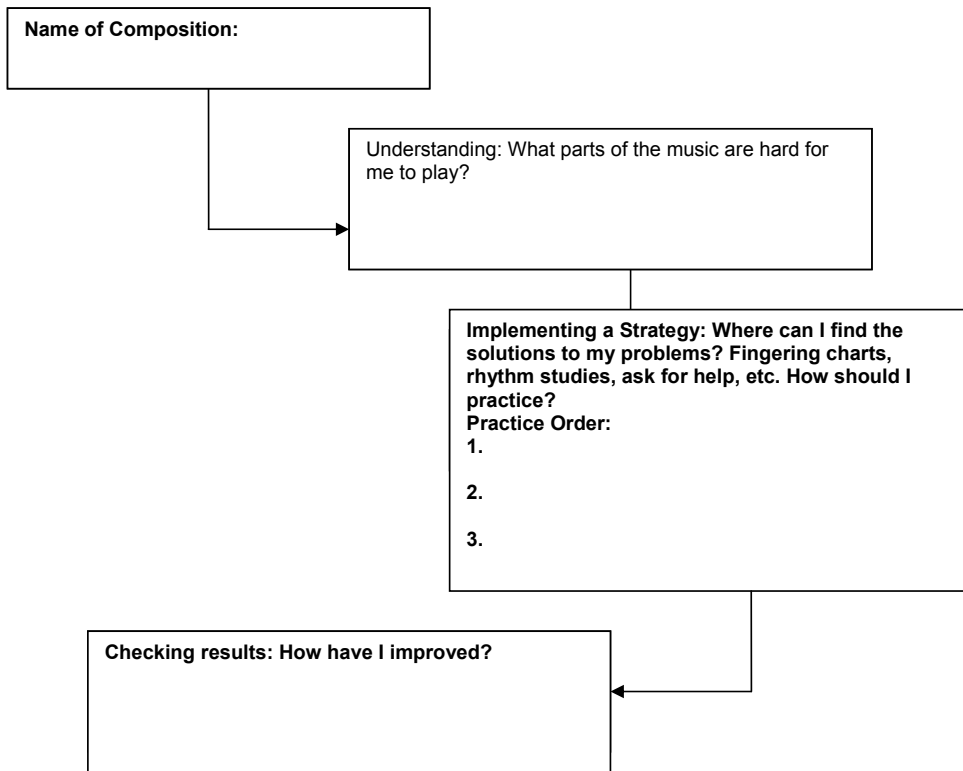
Name of Composition:

Understanding: What parts of the music are hard for me to play?

Implementing a Strategy: Where can I find the solutions to my problems? Fingering charts, rhythm studies, ask for help, etc. How should I practice?
Practice Order:
1.

2.

3.

Checking results: How have I improved?